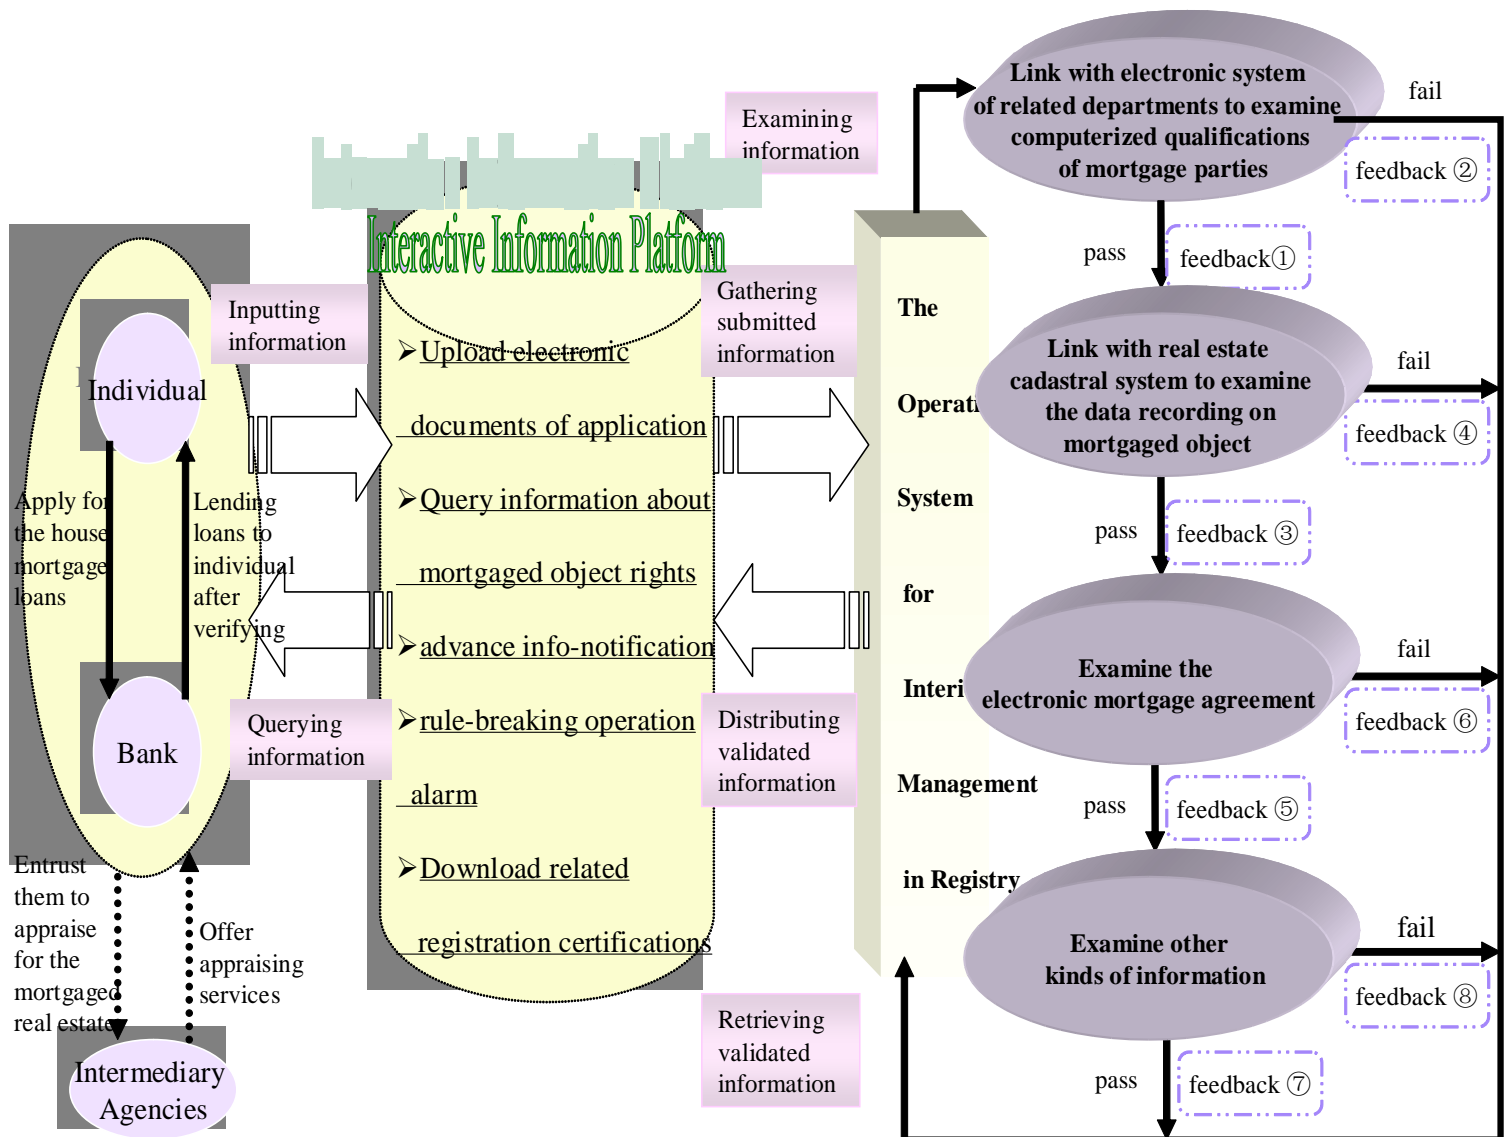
Examining information

Interactive Information Platform

Individual

Inputting information

Apply for the house mortgage loans

Lending loans to individual after verifying

Bank

Querying information

Entrust them to appraise for the house mortgaged real estate

Offer appraising services

Intermediary Agencies

➢Upload electronic documents of application

➢Query information about mortgaged object rights

➢advance info-notification

➢rule-breaking operation alarm

➢Download related registration certifications

Gathering submitted information

Distributing validated information

Retrieving validated information

The Operati System for Interi Management in Registry

Link with electronic system of related departments to examine computerized qualifications of mortgage parties

fail

feedback ②

pass

feedback①

Link with real estate cadastral system to examine the data recording on mortgaged object

fail

feedback ④

pass

feedback ③

Examine the electronic mortgage agreement

fail

feedback ⑥

pass

feedback ⑤

Examine other kinds of information

fail

feedback ⑧

pass

feedback ⑦